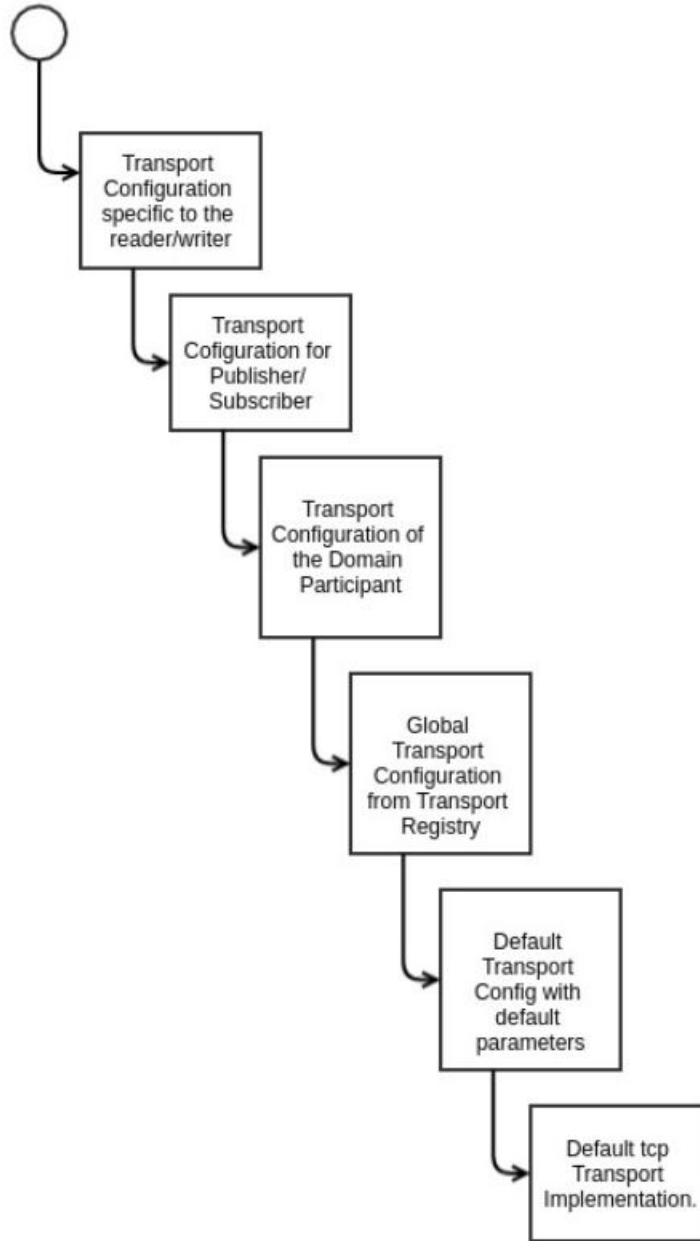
Transport Configuration specific to the reader/writer

Transport Cofiguration for Publisher/ Subscriber

Transport Configuration of the Domain Participant

Global Transport Configuration from Transport Registry

Default Transport Config with default parameters

Default tcp Transport Implementation.